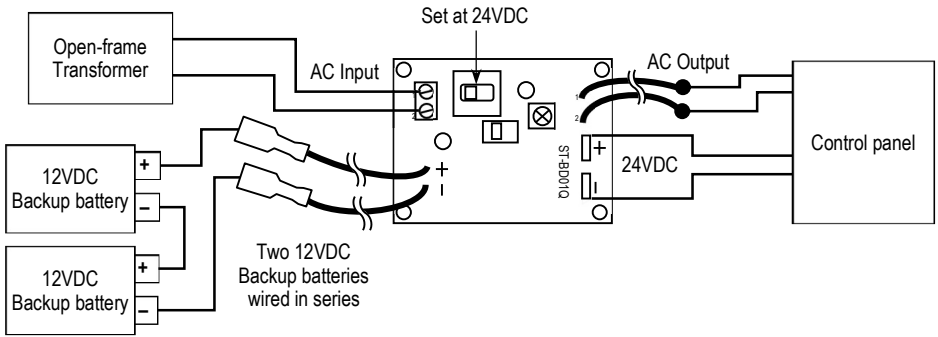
Set at 24VDC

Open-frame Transformer

AC Input

AC Output

Control panel

12VDC Backup battery

+

–

12VDC Backup battery

+

–

+

–

ST-BD01Q

+

–

24VDC

Two 12VDC Backup batteries wired in series